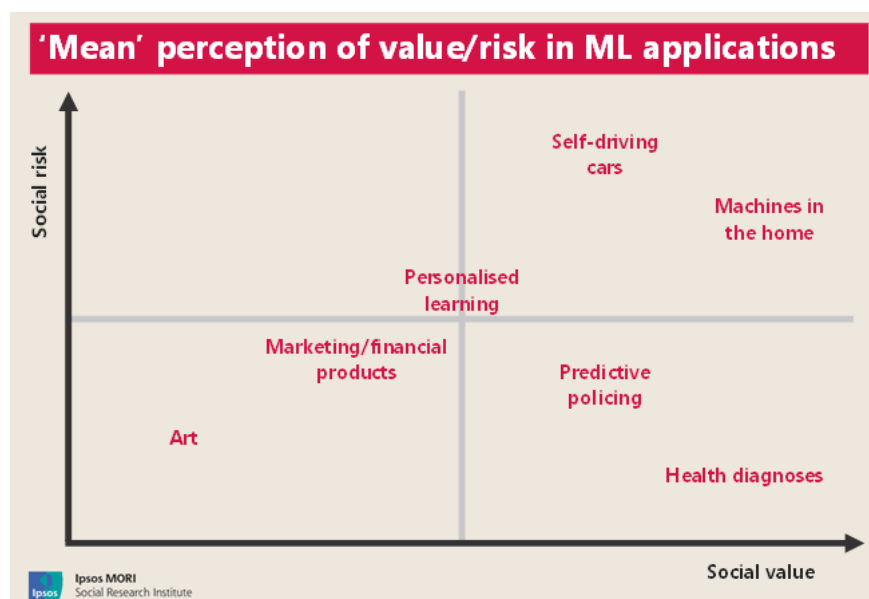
‘Mean’ perception of value/risk in ML applications

Social risk

Self-driving cars

Machines in the home

Personalised learning

Marketing/financial products

Predictive policing

Art

Health diagnoses

Social value

Ipsos

Ipsos MORI
Social Research Institute